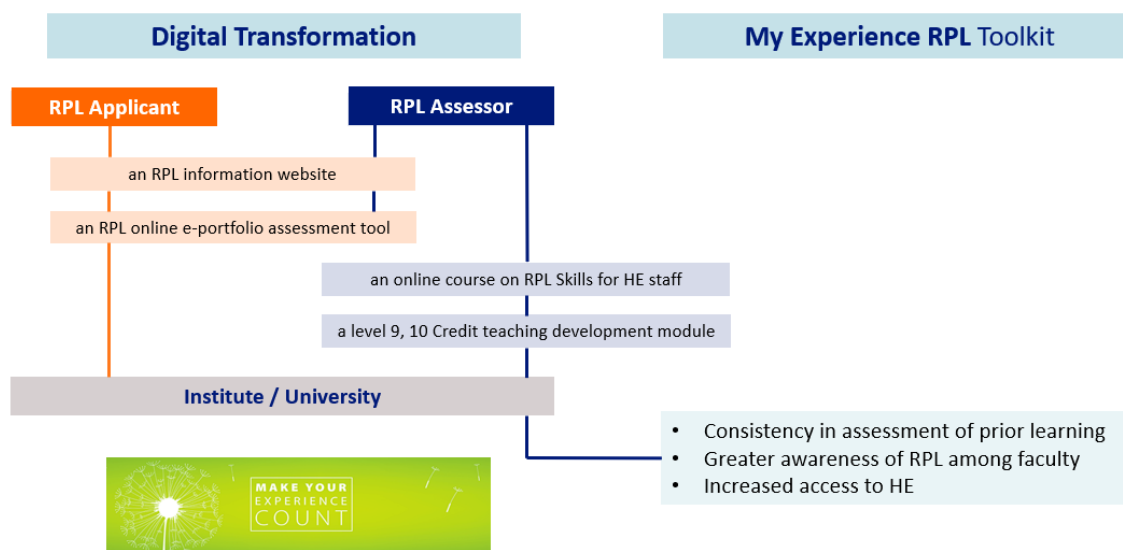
Digital Transformation

My Experience RPL Toolkit

RPL Applicant

RPL Assessor

an RPL information website

an RPL online e-portfolio assessment tool

an online course on RPL Skills for HE staff

a level 9, 10 Credit teaching development module

Institute / University

• Consistency in assessment of prior learning
• Greater awareness of RPL among faculty
• Increased access to HE

MAKE YOUR EXPERIENCE COUNT